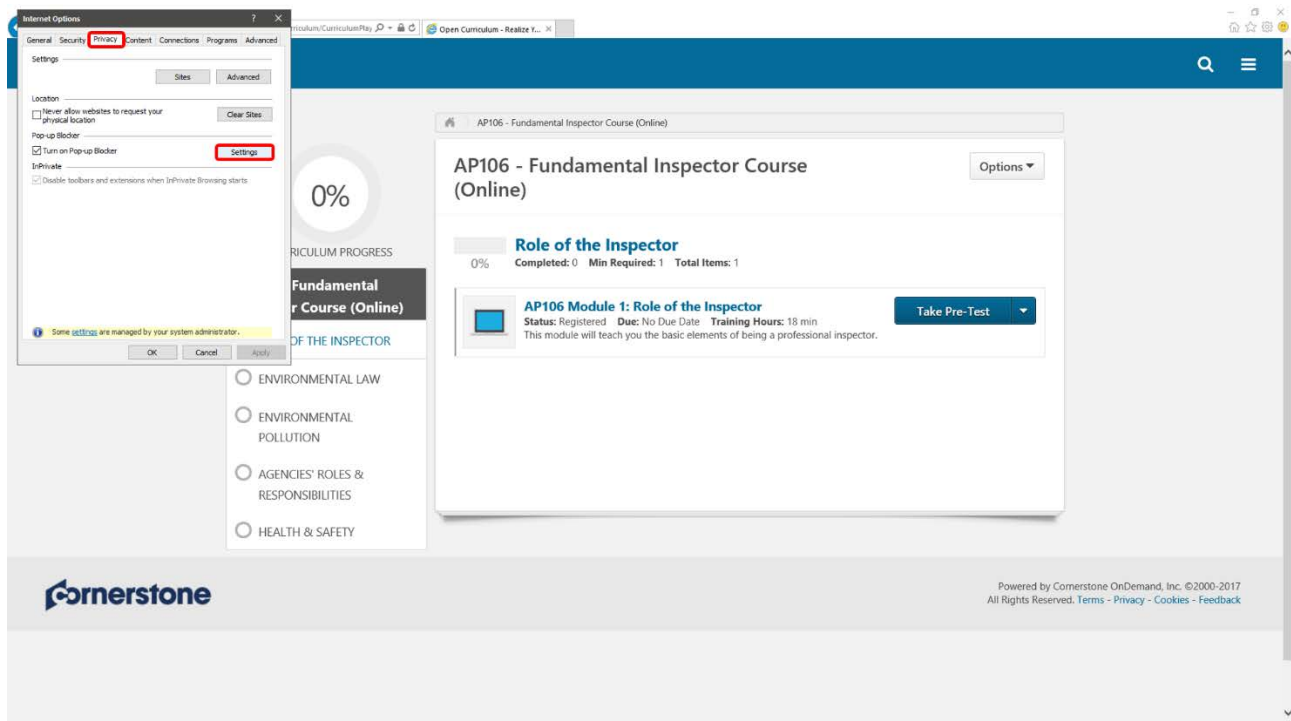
Internet Options

General Security Privacy Content Connections Programs Advanced

Settings

Sites Advanced

Location

Never allow websites to request your physical location

Clear Sites

Pop-up Blocker

Turn on Pop-up Blocker

Settings

InPrivate

Disable toolbars and extensions when InPrivate Browsing starts

Some settings are managed by your system administrator.

OK Cancel Apply

riculum/CurriculumPlay

Open Curriculum - Realize Y...

0%

RICULUM PROGRESS

Fundamental r Course (Online)

OF THE INSPECTOR

ENVIRONMENTAL LAW

ENVIRONMENTAL POLLUTION

AGENCIES' ROLES & RESPONSIBILITIES

HEALTH & SAFETY

AP106 - Fundamental Inspector Course (Online)

AP106 - Fundamental Inspector Course (Online)

Options

0%

Role of the Inspector

Completed: 0 Min Required: 1 Total Items: 1

AP106 Module 1: Role of the Inspector

Status: Registered Due: No Due Date Training Hours: 18 min

This module will teach you the basic elements of being a professional inspector.

Take Pre-Test

cornerstone

Powered by Cornerstone OnDemand, Inc. ©2000-2017

All Rights Reserved. Terms - Privacy - Cookies - Feedback